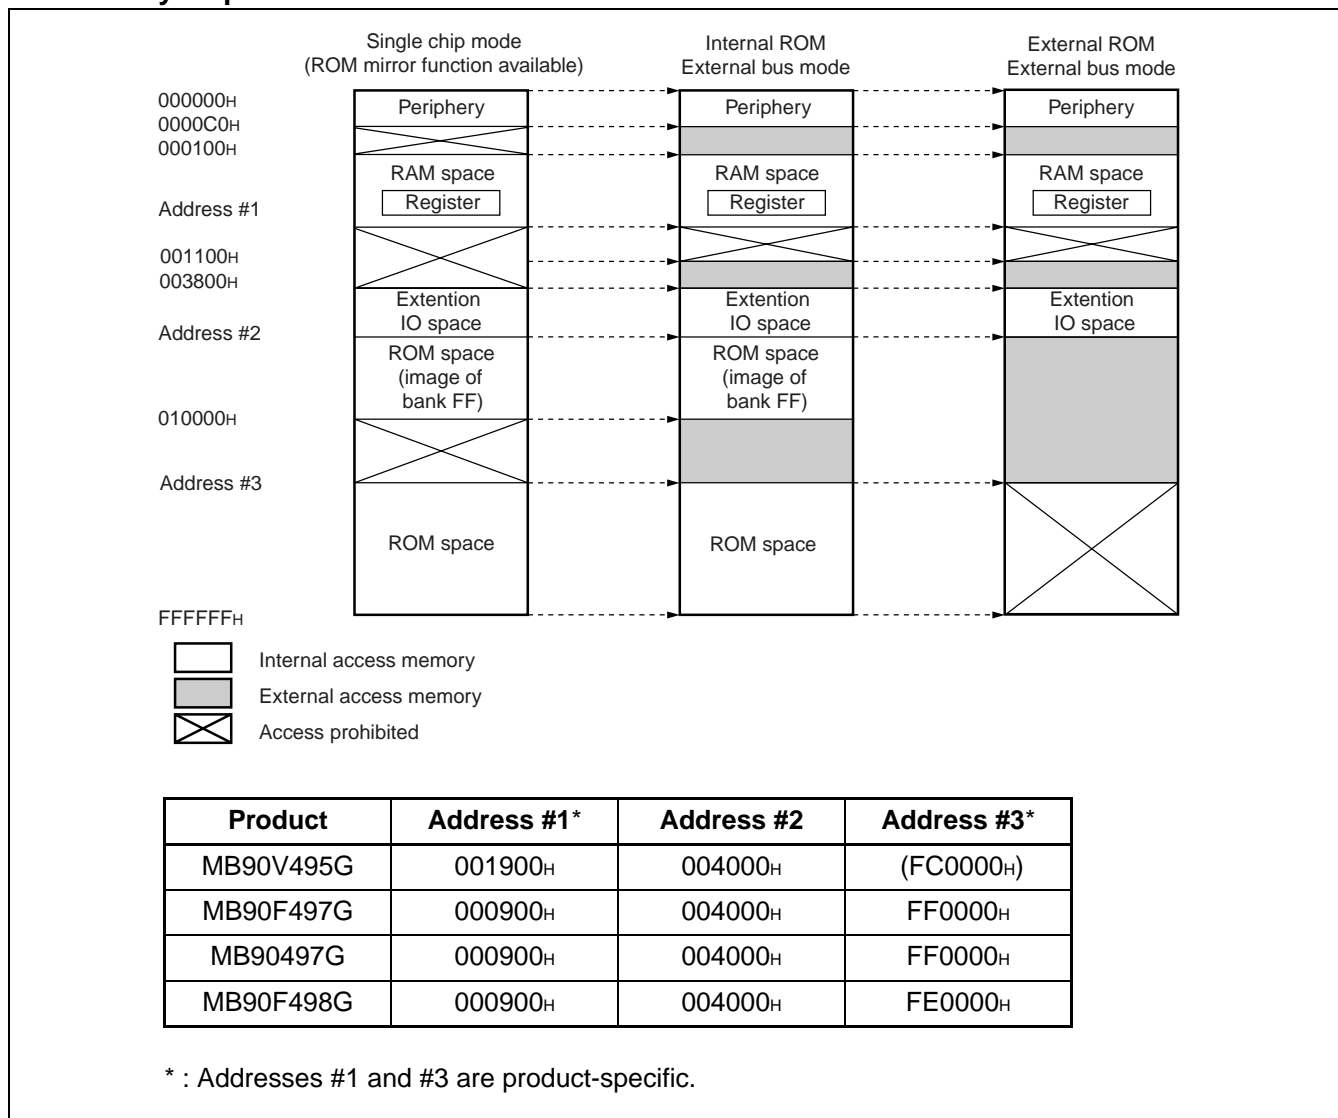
Single chip mode
(ROM mirror function available)

Internal ROM
External bus mode

External ROM
External bus mode

000000H
0000C0H
000100H
Address #1
001100H
003800H
Address #2
010000H
Address #3
FFFFFFH

Periphery
RAM space
Register
Extention
IO space
ROM space
(image of
bank FF)
ROM space

Periphery
RAM space
Register
Extention
IO space
ROM space
(image of
bank FF)
ROM space

Periphery
RAM space
Register
Extention
IO space

Internal access memory
External access memory
Access prohibited

| Product | Address #1* | Address #2 | Address #3* |
|---|---|---|---|
| MB90V495G | 001900H | 004000H | (FC0000H) |
| MB90F497G | 000900H | 004000H | FF0000H |
| MB90497G | 000900H | 004000H | FF0000H |
| MB90F498G | 000900H | 004000H | FE0000H |

* : Addresses #1 and #3 are product-specific.